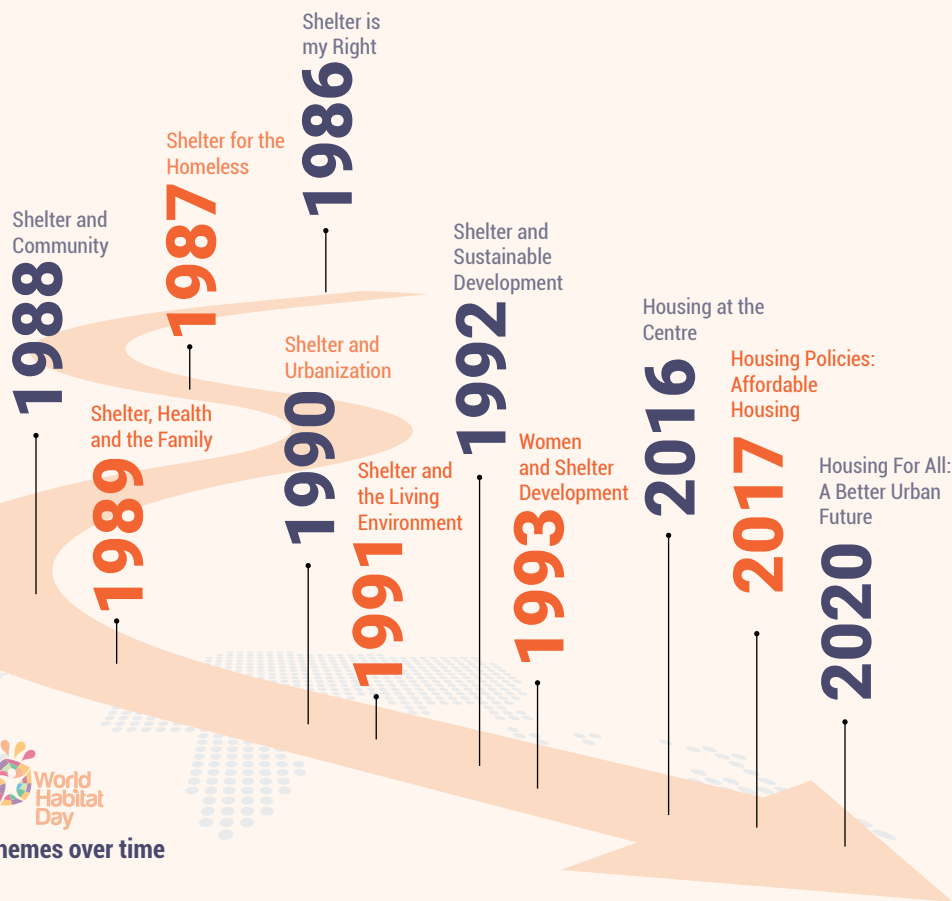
Shelter is my Right
1986

Shelter for the Homeless
1987

Shelter and Community
1988

Shelter, Health and the Family
1989

Shelter and Urbanization
1990

Shelter and the Living Environment
1991

Shelter and Sustainable Development
1992

Women and Shelter Development
1993

Housing at the Centre
2016

Housing Policies: Affordable Housing
2017

Housing For All: A Better Urban Future
2020

World Habitat Day

hemes over time